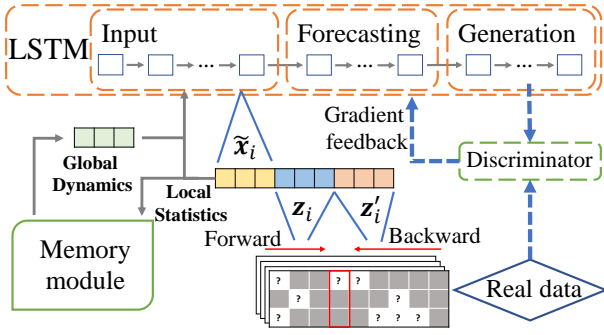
LSTM
Input
...
Forecasting
...
Generation
...
$\widetilde{\boldsymbol{x}}_i$
Gradient feedback
Global Dynamics
Local Statistics
$\boldsymbol{z}_i$
$\boldsymbol{z}_i'$
Discriminator
Memory module
Forward
Backward
?
?
?
?
?
?
?
?
?
?
?
Real data